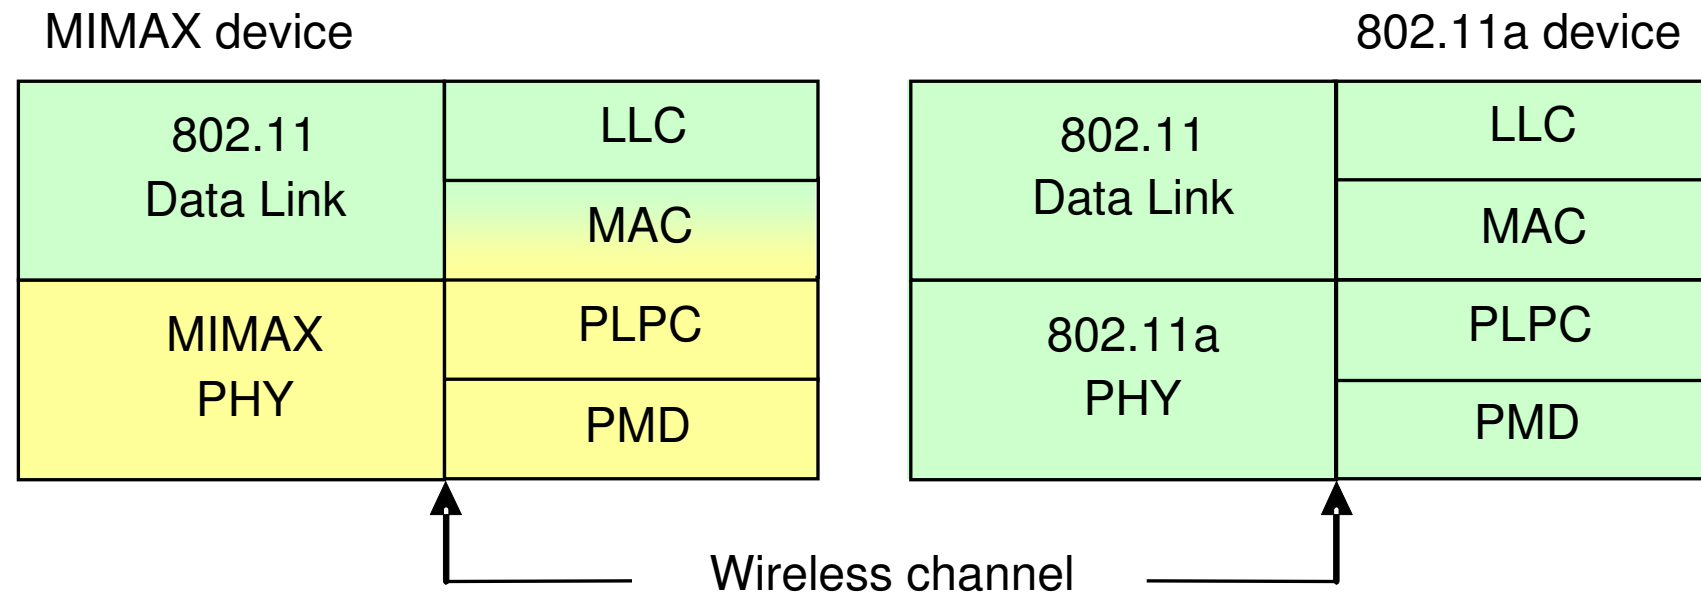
MIMAX device

| 802.11 Data Link | LLC |
|---|---|
| | MAC |
| MIMAX PHY | PLPC |
| | PMD |

802.11a device

| 802.11 Data Link | LLC |
|---|---|
| | MAC |
| 802.11a PHY | PLPC |
| | PMD |

Wireless channel